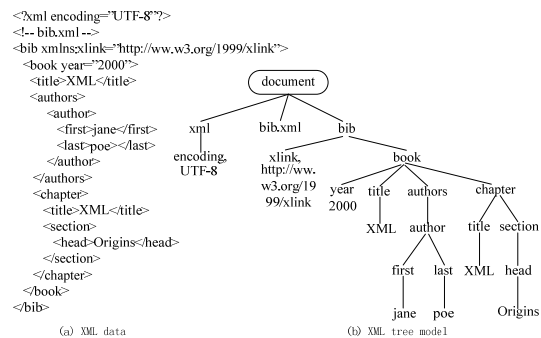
<?xml encoding="UTF-8"?>
<!-- bib.xml -->
<bib xmlns:xlink="http://www.w3.org/1999/xlink">
<book year="2000">
<title>XML</title>
<authors>
<author>
<first>jane</first>
<last>poe</last>
</author>
</authors>
<chapter>
<title>XML</title>
<section>
<head>Origins</head>
</section>
</chapter>
</book>
</bib>

(a) XML data

document
xml
encoding, UTF-8
bib.xml
bib
xlink, http://www.w3.org/1999/xlink
book
year 2000
title
XML
authors
author
first
jane
last
poe
chapter
title
XML
section
head
Origins

(b) XML tree model